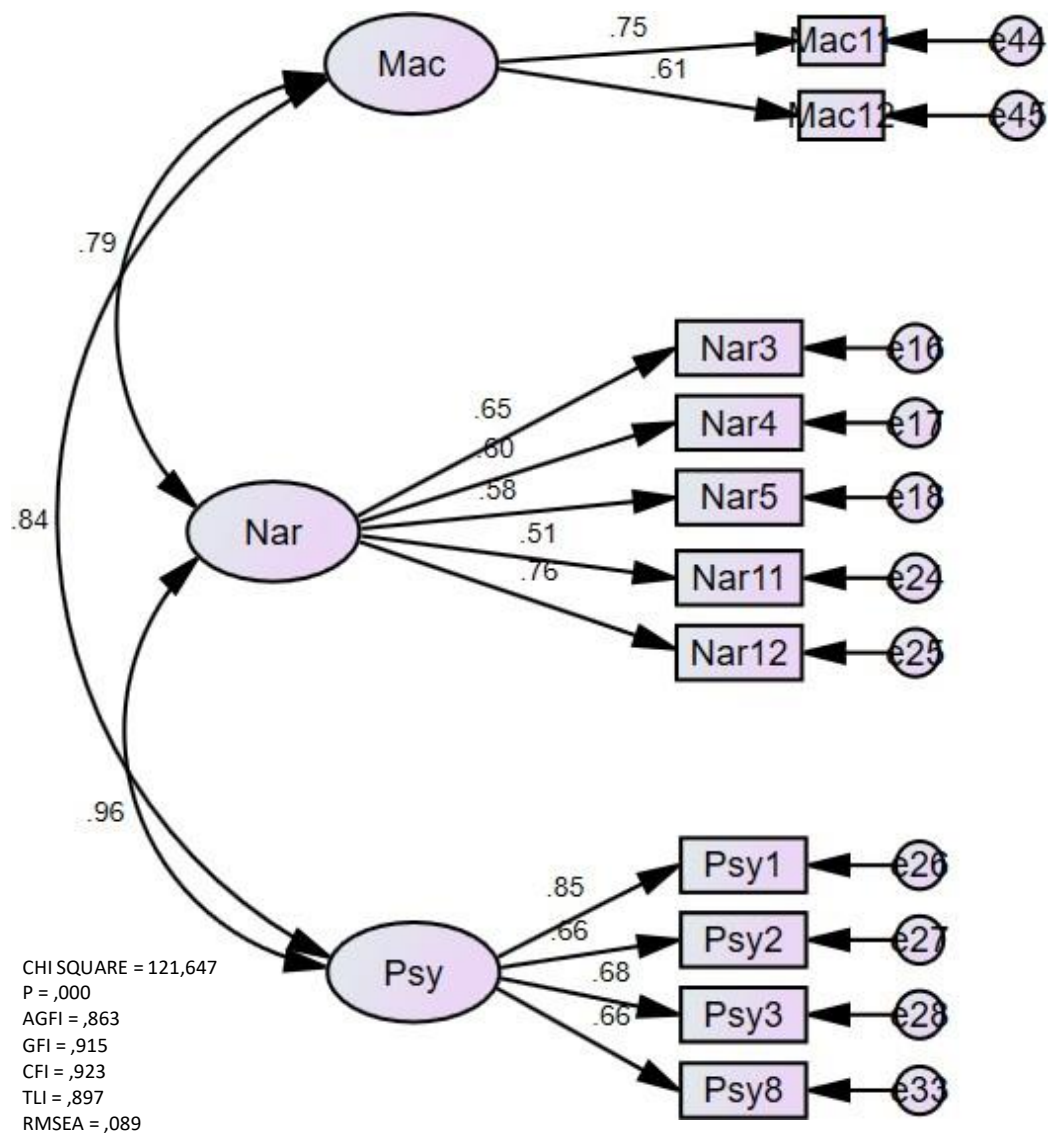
Mac
.75
.61
Mac11
Mac12
e44
e45
.79
Nar3
Nar4
Nar5
Nar11
Nar12
e16
e17
e18
e24
e25
.65
.60
.58
.51
.76
.84
Nar
.96
Psy1
Psy2
Psy3
Psy8
e26
e27
e28
e33
.85
.66
.68
.66
Psy
CHI SQUARE = 121,647
P = ,000
AGFI = ,863
GFI = ,915
CFI = ,923
TLI = ,897
RMSEA = ,089